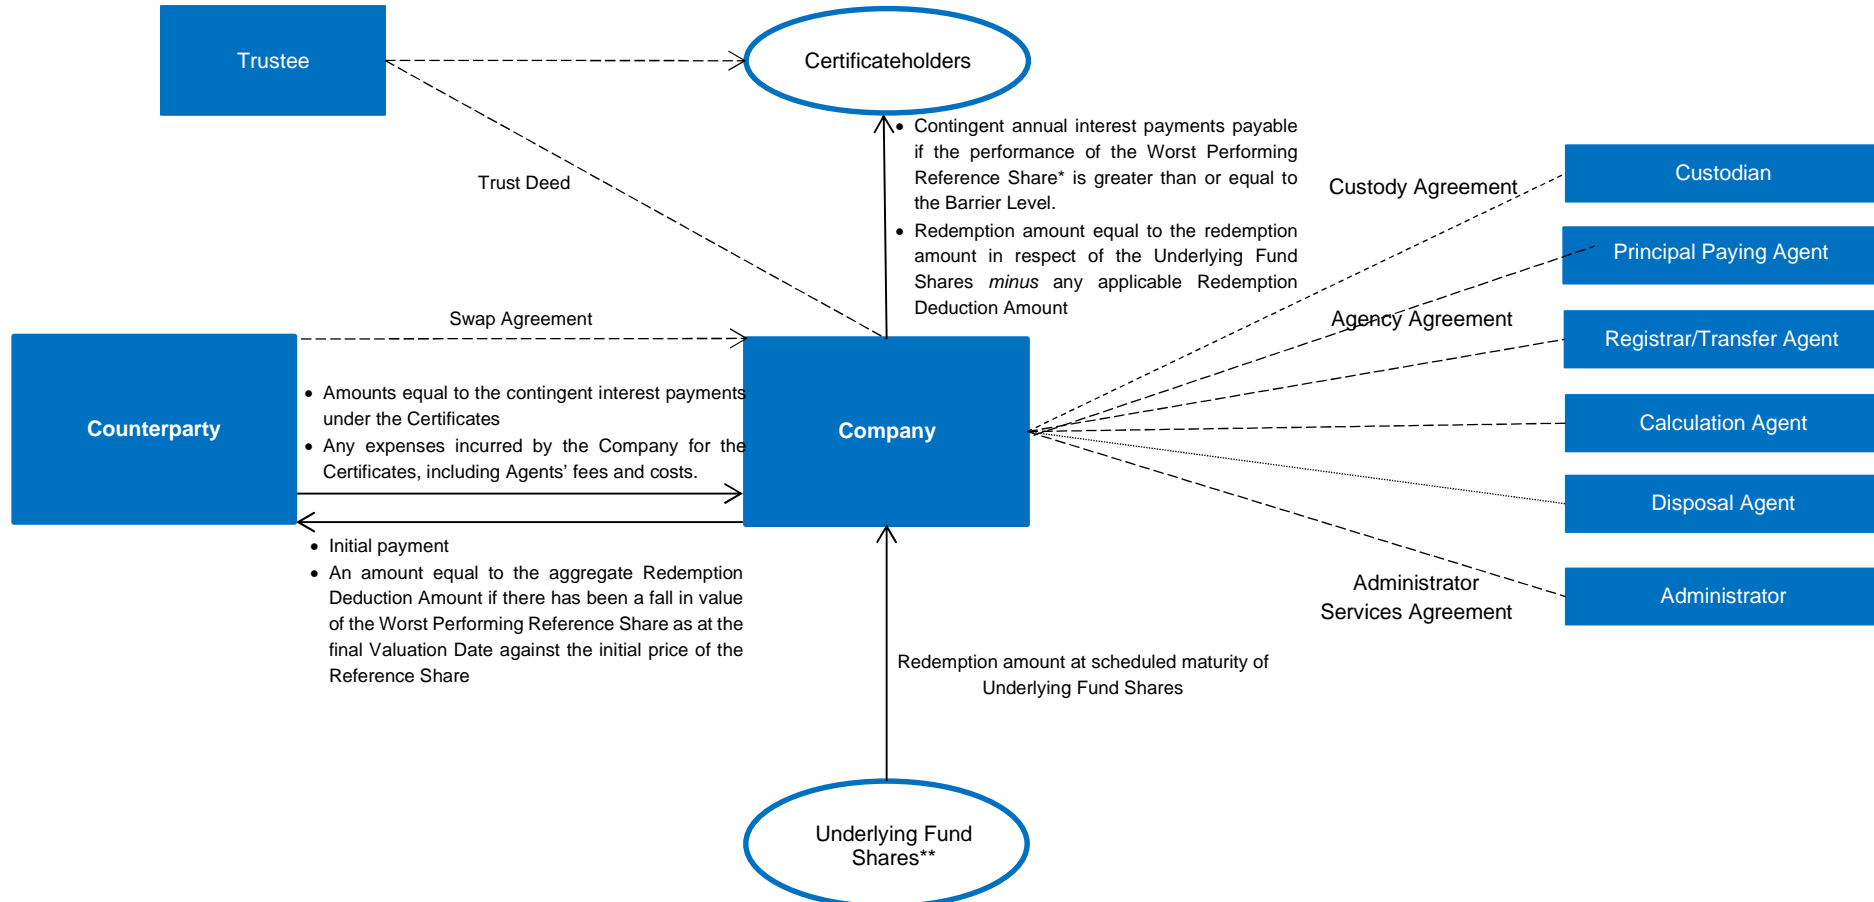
Trustee

Certificateholders

Trust Deed

- Contingent annual interest payments payable if the performance of the Worst Performing Reference Share* is greater than or equal to the Barrier Level.
- Redemption amount equal to the redemption amount in respect of the Underlying Fund Shares *minus* any applicable Redemption Deduction Amount

Custody Agreement

Custodian

Principal Paying Agent

Agency Agreement

Registrar/Transfer Agent

Calculation Agent

Disposal Agent

Administrator Services Agreement

Administrator

Swap Agreement

Counterparty

- Amounts equal to the contingent interest payments under the Certificates
- Any expenses incurred by the Company for the Certificates, including Agents' fees and costs.

Company

- Initial payment
- An amount equal to the aggregate Redemption Deduction Amount if there has been a fall in value of the Worst Performing Reference Share as at the final Valuation Date against the initial price of the Reference Share

Redemption amount at scheduled maturity of Underlying Fund Shares

Underlying Fund Shares**